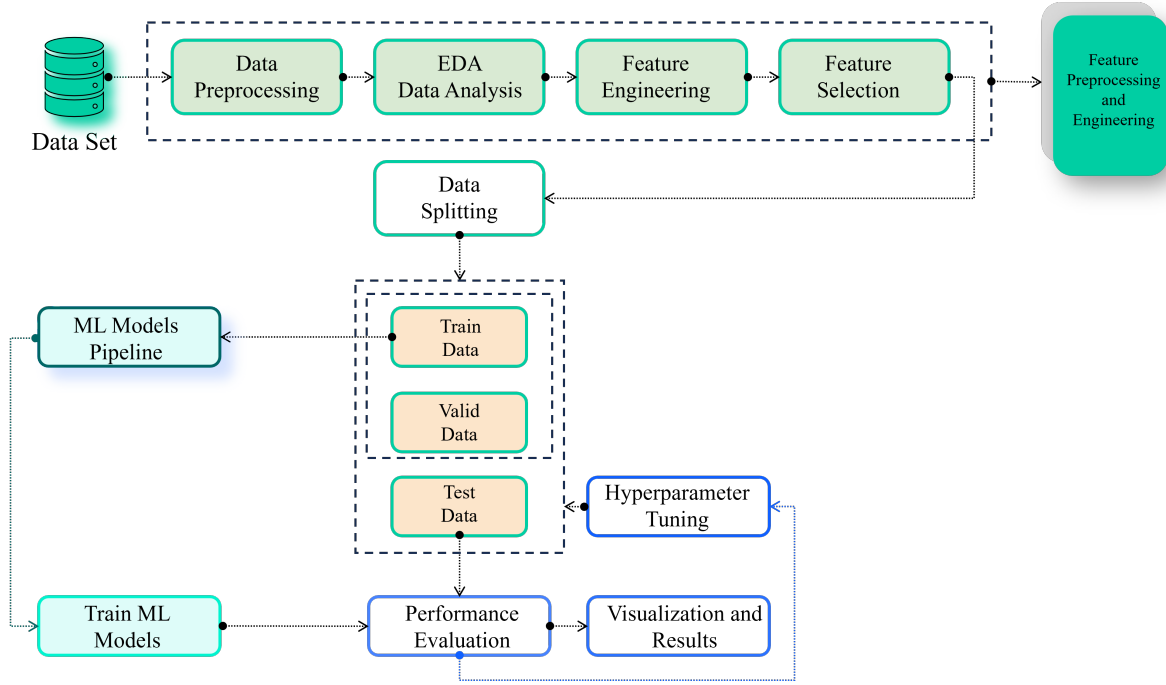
Data Set

Data Preprocessing

EDA Data Analysis

Feature Engineering

Feature Selection

Feature Preprocessing and Engineering

Data Splitting

ML Models Pipeline

Train Data

Valid Data

Test Data

Hyperparameter Tuning

Train ML Models

Performance Evaluation

Visualization and Results